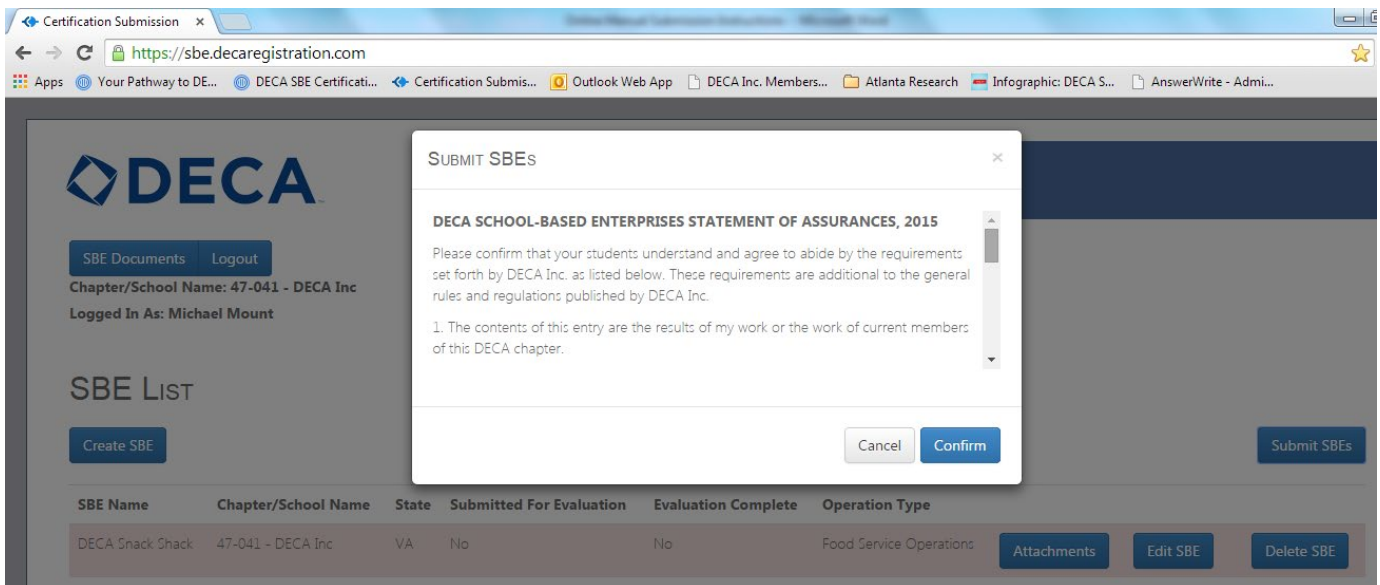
Certification Submission ×

https://sbe.decaregistration.com

Apps Your Pathway to DE... DECA SBE Certificati... Certification Submis... Outlook Web App DECA Inc. Members... Atlanta Research Infographic: DECA S... AnswerWrite - Admi...

DECA

SBE Documents Logout

Chapter/School Name: 47-041 - DECA Inc

Logged In As: Michael Mount

SBE List

Create SBE

Submit SBEs

| SBE Name | Chapter/School Name | State | Submitted For Evaluation | Evaluation Complete | Operation Type | | | |
|---|---|---|---|---|---|---|---|---|
| DECA Snack Shack | 47-041 - DECA Inc | VA | No | No | Food Service Operations | Attachments | Edit SBE | Delete SBE |

Submit SBEs

×

DECA SCHOOL-BASED ENTERPRISES STATEMENT OF ASSURANCES, 2015

Please confirm that your students understand and agree to abide by the requirements set forth by DECA Inc. as listed below. These requirements are additional to the general rules and regulations published by DECA Inc.

1. The contents of this entry are the results of my work or the work of current members of this DECA chapter.

Cancel Confirm